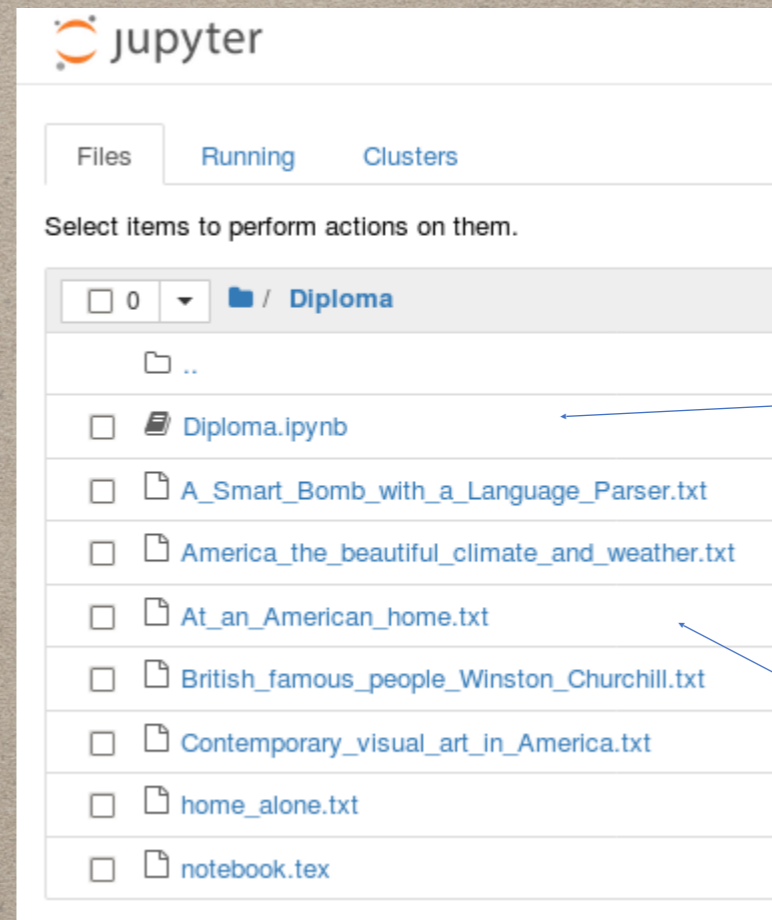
jupyter

Files Running Clusters

Select items to perform actions on them.

0 / Diploma

..

Diploma.ipynb

A_Smart_Bomb_with_a_Language_Parser.txt

America_the_beautiful_climate_and_weather.txt

At_an_American_home.txt

British_famous_people_Winston_Churchill.txt

Contemporary_visual_art_in_America.txt

home_alone.txt

notebook.tex